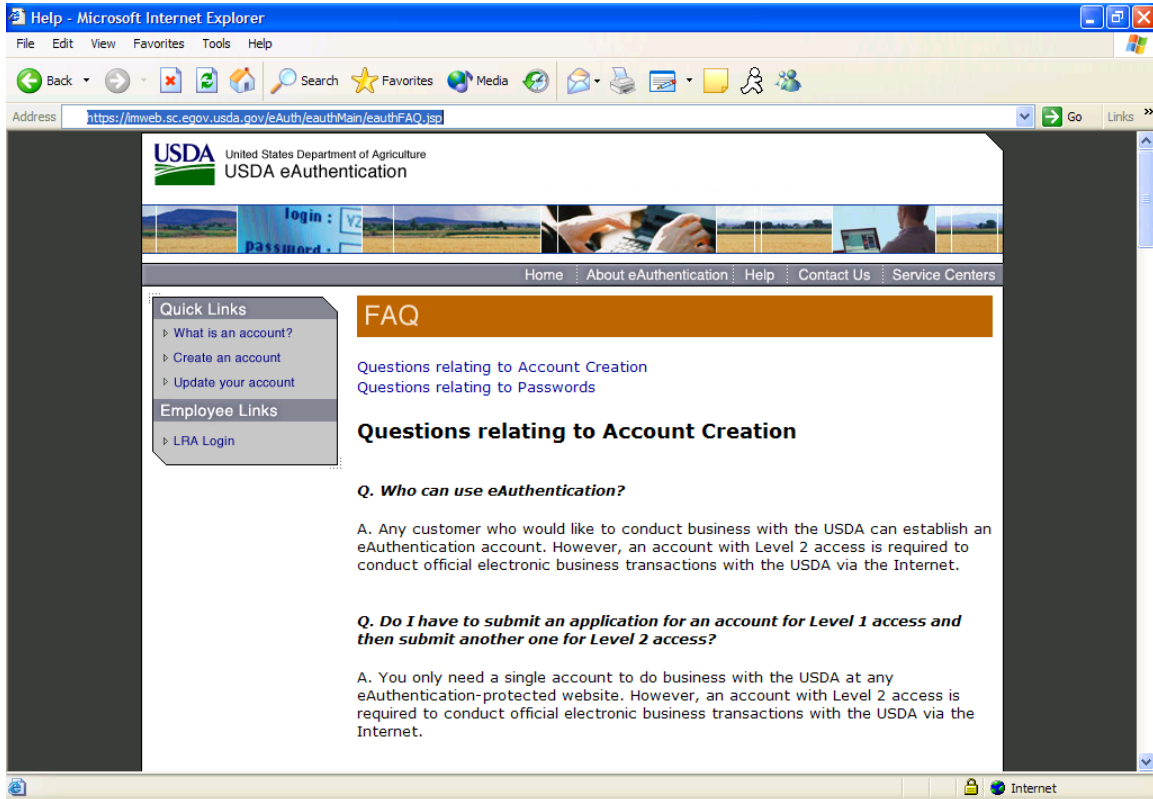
Help - Microsoft Internet Explorer

File Edit View Favorites Tools Help

Back Search Favorites Media

Address https://imweb.sc.egov.usda.gov/eAuth/eauthMain/eauthFAQ.jsp Go Links

USDA United States Department of Agriculture
USDA eAuthentication

login :
password :

Home | About eAuthentication | Help | Contact Us | Service Centers

Quick Links
What is an account?
Create an account
Update your account
Employee Links
LRA Login

FAQ

Questions relating to Account Creation
Questions relating to Passwords

Questions relating to Account Creation

Q. Who can use eAuthentication?

A. Any customer who would like to conduct business with the USDA can establish an eAuthentication account. However, an account with Level 2 access is required to conduct official electronic business transactions with the USDA via the Internet.

Q. Do I have to submit an application for an account for Level 1 access and then submit another one for Level 2 access?

A. You only need a single account to do business with the USDA at any eAuthentication-protected website. However, an account with Level 2 access is required to conduct official electronic business transactions with the USDA via the Internet.

Internet